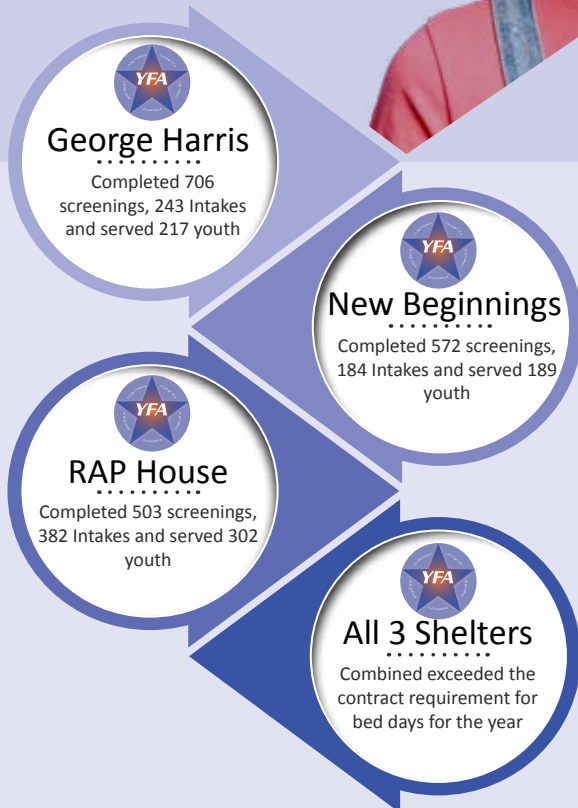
YFA

George Harris

Completed 706 screenings, 243 Intakes and served 217 youth

YFA

New Beginnings

Completed 572 screenings, 184 Intakes and served 189 youth

YFA

RAP House

Completed 503 screenings, 382 Intakes and served 302 youth

YFA

All 3 Shelters

Combined exceeded the contract requirement for bed days for the year